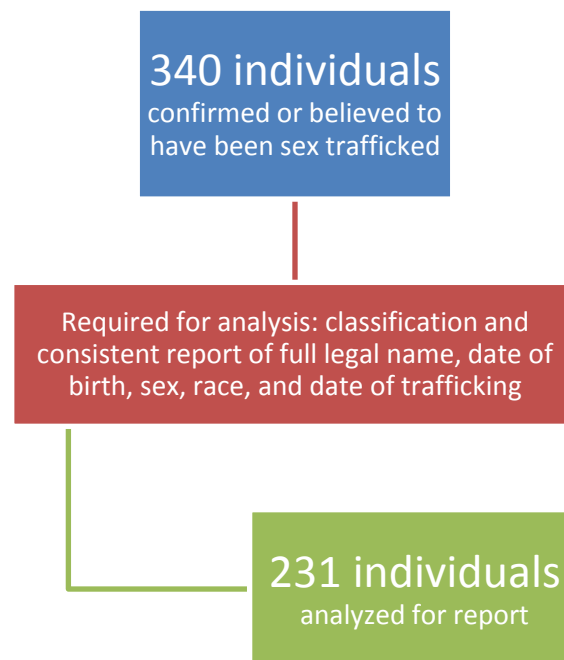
340 individuals
confirmed or believed to have been sex trafficked

Required for analysis: classification and consistent report of full legal name, date of birth, sex, race, and date of trafficking

231 individuals
analyzed for report